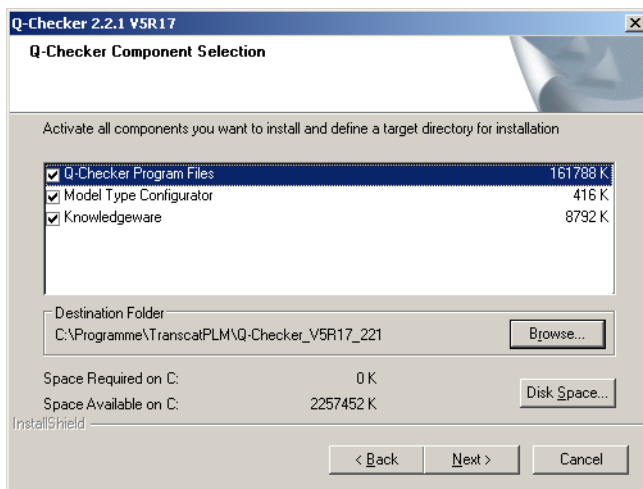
Q-Checker 2.2.1 V5R17

Q-Checker Component Selection

Activate all components you want to install and define a target directory for installation

| | |
|---|---|
| Q-Checker Program Files | 161788 K |
| Model Type Configurator | 416 K |
| Knowledgeware | 8792 K |

Destination Folder
C:\Programme\TranscatPLM\Q-Checker_V5R17_221

Browse...

Space Required on C: 0 K
Space Available on C: 2257452 K

Disk Space...

InstallShield

< Back
Next >
Cancel